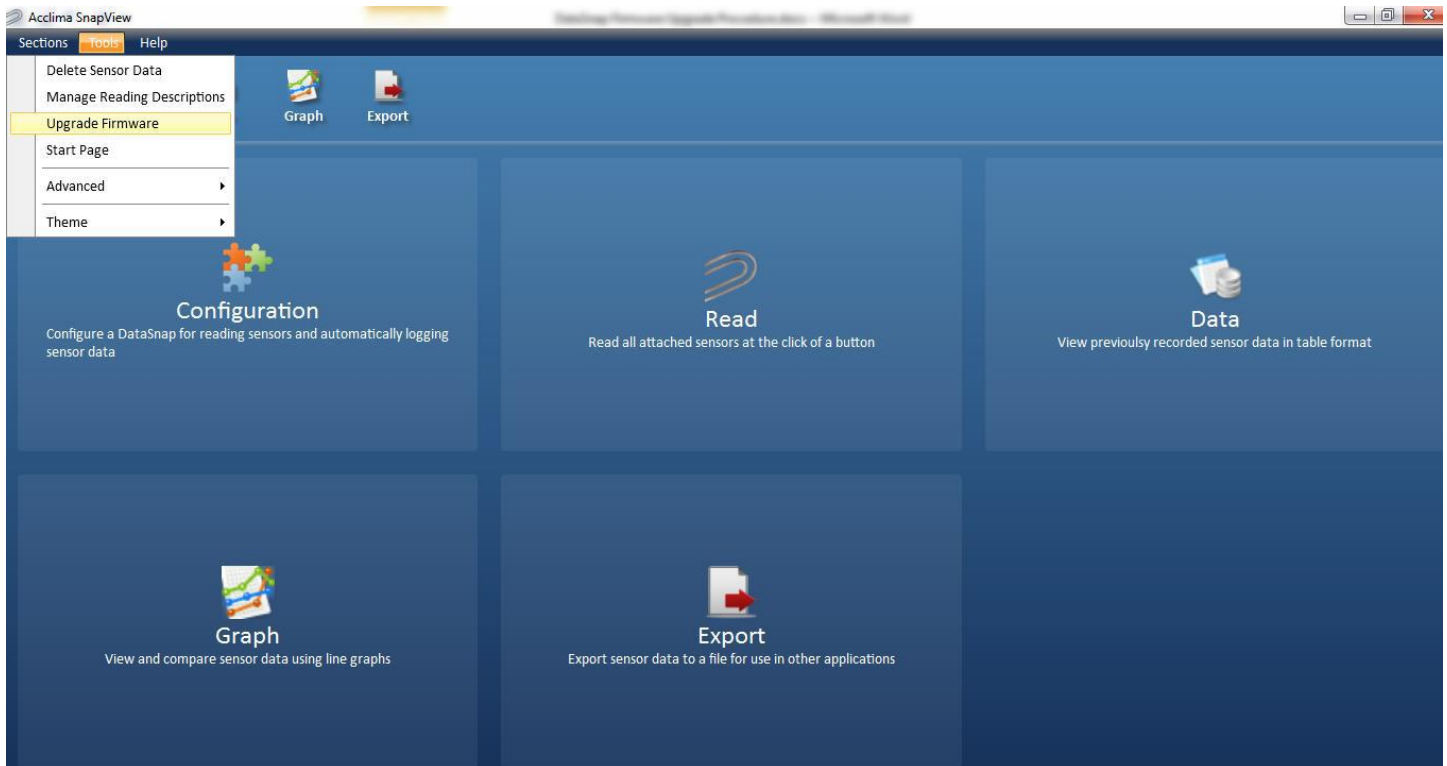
Acclima SnapView

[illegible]

Sections Tools Help

Delete Sensor Data
Manage Reading Descriptions
Upgrade Firmware
Start Page
Advanced
Theme

Graph
Export

Configuration
Configure a DataSnap for reading sensors and automatically logging sensor data

Read
Read all attached sensors at the click of a button

Data
View previoulsy recorded sensor data in table format

Graph
View and compare sensor data using line graphs

Export
Export sensor data to a file for use in other applications